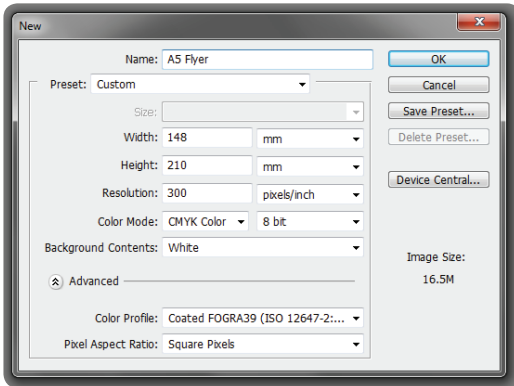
New

Name: A5 Flyer

Preset: Custom

Size:

Width: 148 mm

Height: 210 mm

Resolution: 300 pixels/inch

Color Mode: CMYK Color 8 bit

Background Contents: White

Advanced

Color Profile: Coated FOGRA39 (ISO 12647-2:...

Pixel Aspect Ratio: Square Pixels

OK

Cancel

Save Preset...

Delete Preset...

Device Central...

Image Size:

16.5M